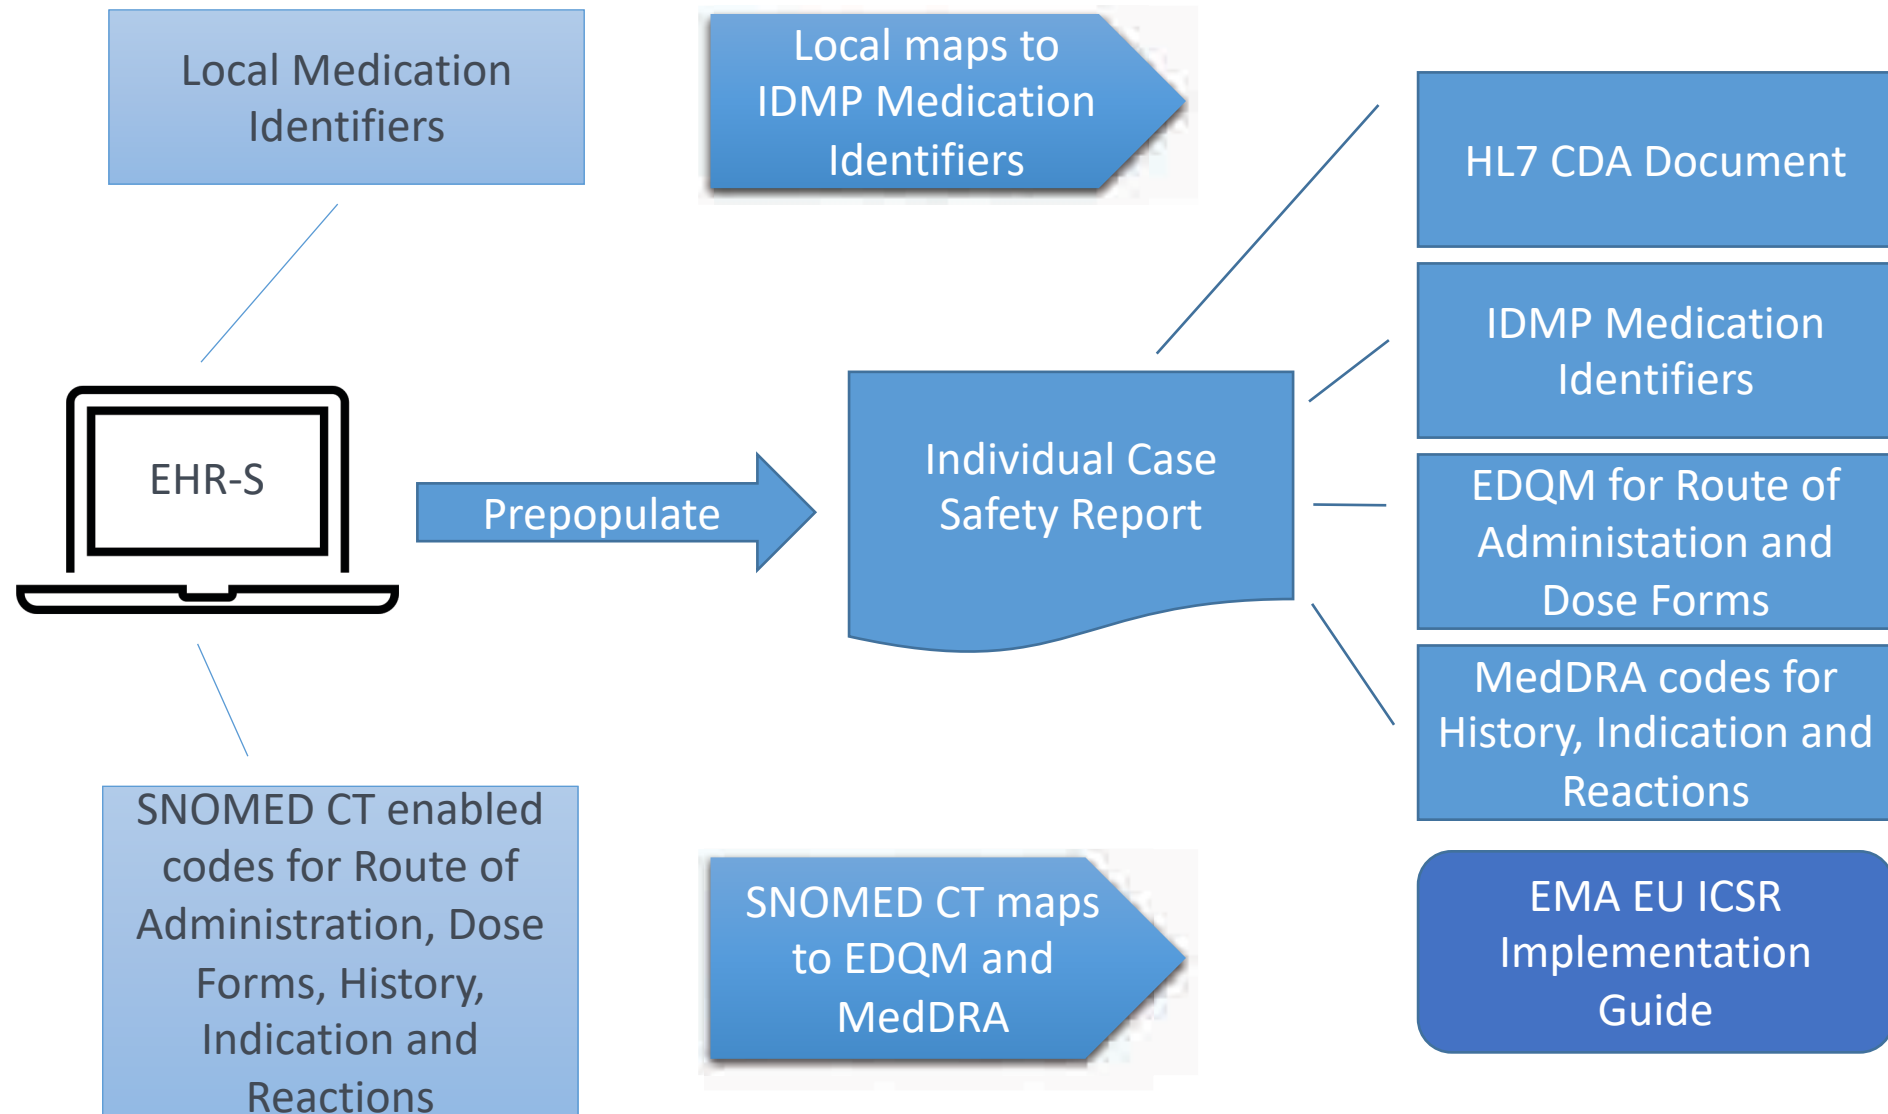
Local Medication Identifiers

Local maps to IDMP Medication Identifiers

HL7 CDA Document

IDMP Medication Identifiers

EHR-S

Prepopulate

Individual Case Safety Report

EDQM for Route of Administation and Dose Forms

MedDRA codes for History, Indication and Reactions

SNOMED CT enabled codes for Route of Administration, Dose Forms, History, Indication and Reactions

SNOMED CT maps to EDQM and MedDRA

EMA EU ICSR Implementation Guide